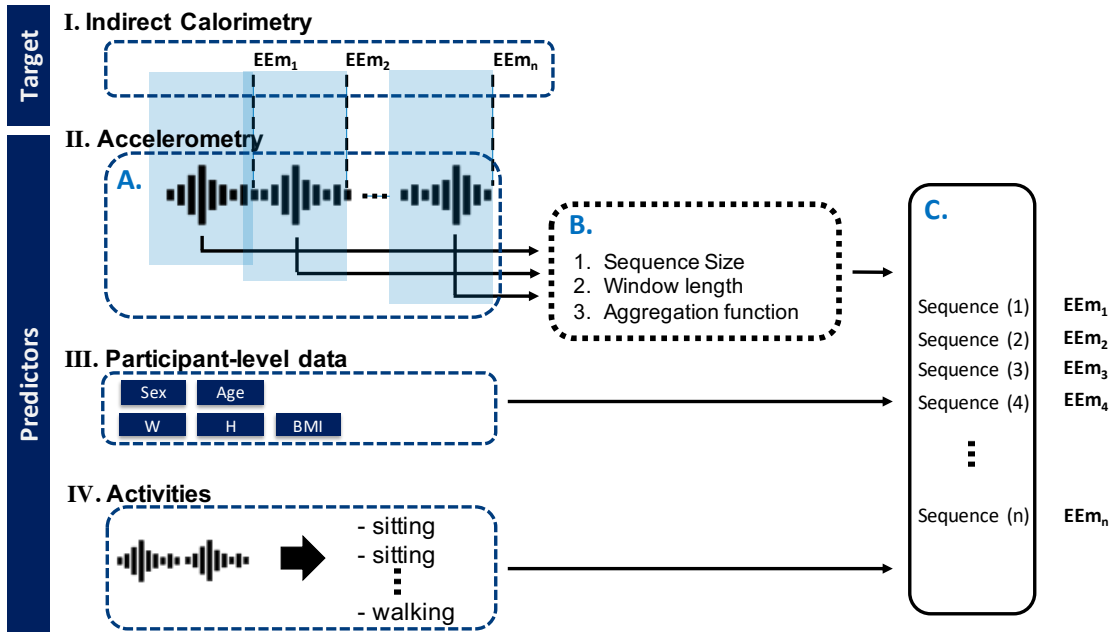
Target

I. Indirect Calorimetry

$EEm_1$ $EEm_2$ $EEm_n$

Predictors

II. Accelerometry

A.

B.

1. Sequence Size
2. Window length
3. Aggregation function

C.

Sequence (1) $EEm_1$
Sequence (2) $EEm_2$
Sequence (3) $EEm_3$
Sequence (4) $EEm_4$
Sequence (n) $EEm_n$

III. Participant-level data

Sex
Age
W
H
BMI

IV. Activities

- sitting
- sitting
- walking